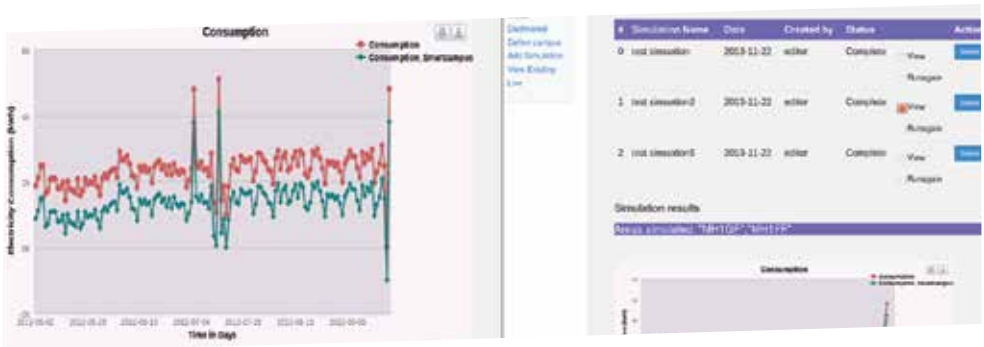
Consumption

Consumption
Consumption_Smartcampus

Electricity Consumption (kwh)

Time in Days

2012-05-02 2012-05-26 2012-06-15 2012-07-04 2012-07-23 2012-08-13 2012-09-06

Dashboard
Define campus
Add Simulation
View Existing
Live

| # | Simulation Name | Date | Created by | Status | Action |
|---|---|---|---|---|---|
| 0 | test simulation | 2013-11-22 | editor | Complete | View Reinitiate |
| 1 | test simulation2 | 2013-11-22 | editor | Complete | View Reinitiate |
| 2 | test simulation3 | 2013-11-22 | editor | Complete | View Reinitiate |

Simulation results

Areas simulated: "MH1GF", "MH1FF"

Consumption